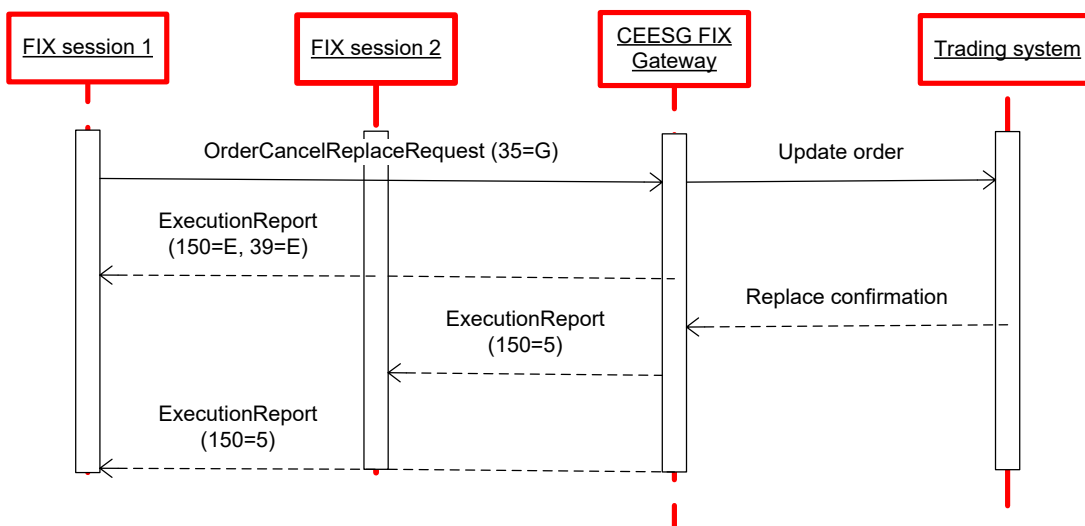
FIX session 1

FIX session 2

CEESG FIX Gateway

Trading system

OrderCancelReplaceRequest (35=G)

Update order

ExecutionReport (150=E, 39=E)

Replace confirmation

ExecutionReport (150=5)

ExecutionReport (150=5)